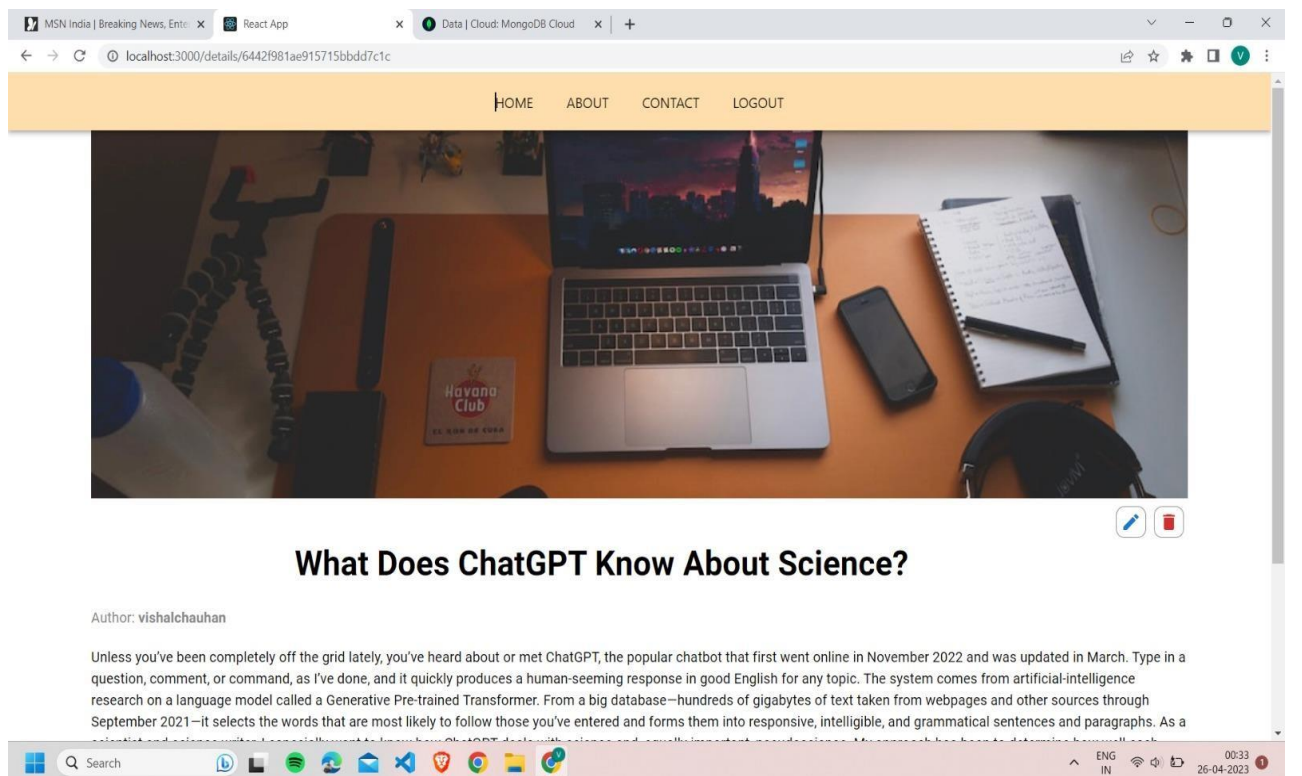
MSN India | Breaking News, Ente
React App
Data | Cloud: MongoDB Cloud
localhost:3000/details/6442f981ae915715bbdd7c1c

HOME ABOUT CONTACT LOGOUT

Havana Club

What Does ChatGPT Know About Science?

Author: vishalchauhan

Unless you've been completely off the grid lately, you've heard about or met ChatGPT, the popular chatbot that first went online in November 2022 and was updated in March. Type in a question, comment, or command, as I've done, and it quickly produces a human-seeming response in good English for any topic. The system comes from artificial-intelligence research on a language model called a Generative Pre-trained Transformer. From a big database—hundreds of gigabytes of text taken from webpages and other sources through September 2021—it selects the words that are most likely to follow those you've entered and forms them into responsive, intelligible, and grammatical sentences and paragraphs. As a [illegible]

Search
ENG IN
00:33
26-04-2023